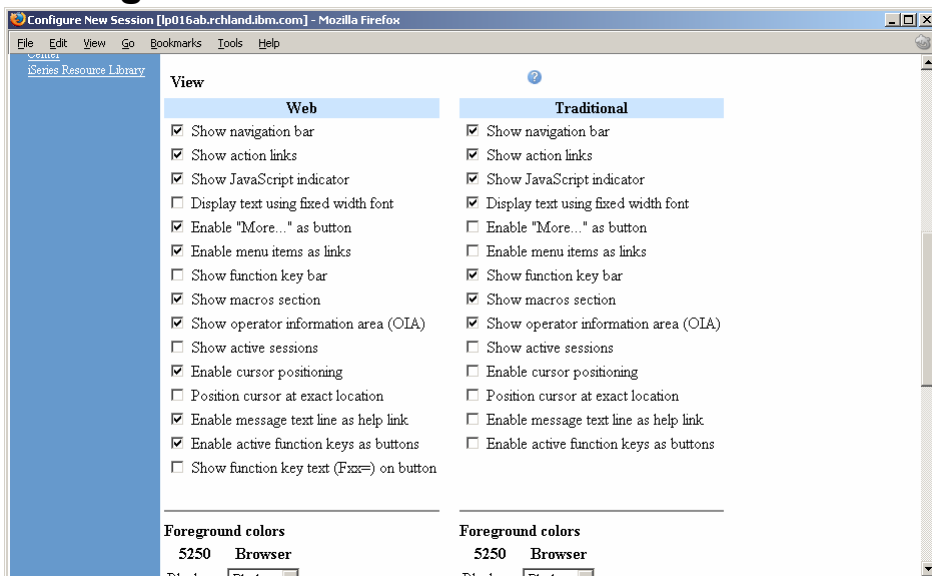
Configure New Session [lp016ab.rchland.ibm.com] - Mozilla Firefox

File Edit View Go Bookmarks Tools Help

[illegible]
iSeries Resource Library

View

| Web | Traditional |
|---|---|
| ☑ Show navigation bar | ☑ Show navigation bar |
| ☑ Show action links | ☑ Show action links |
| ☑ Show JavaScript indicator | ☑ Show JavaScript indicator |
| ☐ Display text using fixed width font | ☑ Display text using fixed width font |
| ☑ Enable "More..." as button | ☐ Enable "More..." as button |
| ☑ Enable menu items as links | ☐ Enable menu items as links |
| ☐ Show function key bar | ☑ Show function key bar |
| ☑ Show macros section | ☑ Show macros section |
| ☑ Show operator information area (OIA) | ☑ Show operator information area (OIA) |
| ☐ Show active sessions | ☐ Show active sessions |
| ☑ Enable cursor positioning | ☐ Enable cursor positioning |
| ☐ Position cursor at exact location | ☐ Position cursor at exact location |
| ☑ Enable message text line as help link | ☐ Enable message text line as help link |
| ☑ Enable active function keys as buttons | ☐ Enable active function keys as buttons |
| ☐ Show function key text (Fxx=) on button | |

Foreground colors
5250 Browser
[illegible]

Foreground colors
5250 Browser
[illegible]